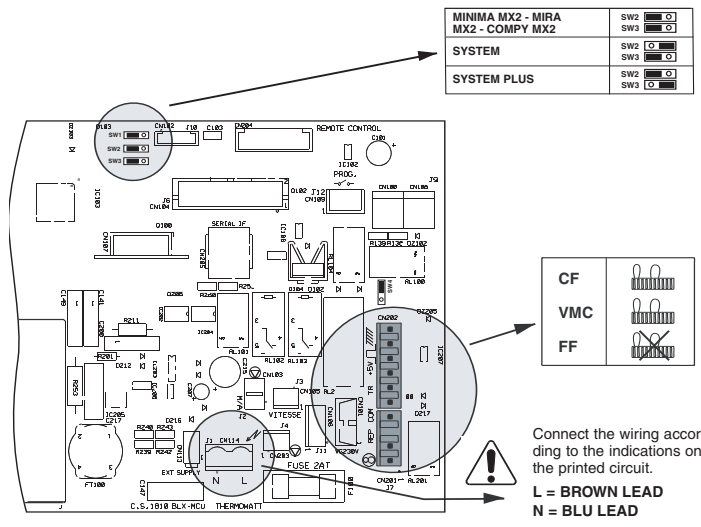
| MINIMA MX2 - MIRA MX2 - COMPY MX2 | SW2 SW3 |
|---|---|
| SYSTEM | SW2 SW3 |
| SYSTEM PLUS | SW2 SW3 |

SW1
SW2
SW3
CN102
F10
C103
CN204
REMOTE CONTROL
C101
IC102
PROG.
J12
CN109
J6
CN104
Q102
CN100
CN106
J9
SERIAL IF
Q100
CN107
RL100
RL101
RL102
RL103
RL104
SERIAL IF
R211
R201
D212
R253
IC205
C217
FT100
R240
R243
R239
R242
D216
EXT SUPPLY
C147
C.S.1010 BLX-MCU
THERMOWATT
J1
CN114
N
L
J4
CN203
J3
CN105
VITESSE
J2
FUSE 2AT
F100
CN202
+5V
TR
COM
REP
CN201
J7
AL201
D217
IC207

CF
VMC
FF

Connect the wiring according to the indications on the printed circuit.

L = BROWN LEAD
N = BLU LEAD